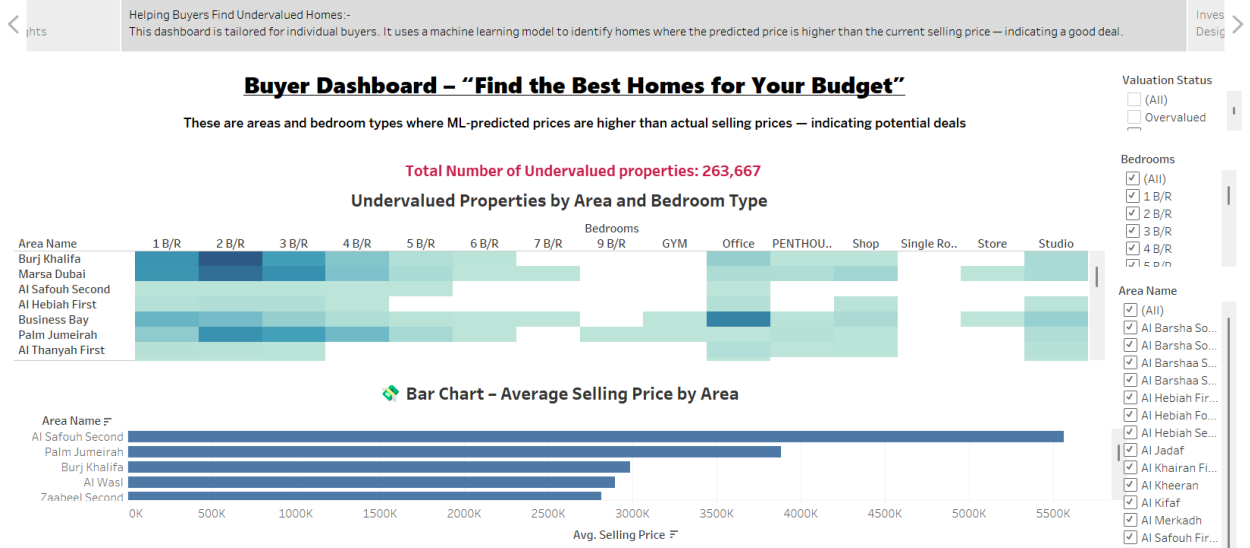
ghts

Helping Buyers Find Undervalued Homes:-
This dashboard is tailored for individual buyers. It uses a machine learning model to identify homes where the predicted price is higher than the current selling price — indicating a good deal.

Inves
Desig

Buyer Dashboard – "Find the Best Homes for Your Budget"

These are areas and bedroom types where ML-predicted prices are higher than actual selling prices — indicating potential deals

Total Number of Undervalued properties: 263,667

Undervalued Properties by Area and Bedroom Type

Bedrooms

| Area Name | 1 B/R | 2 B/R | 3 B/R | 4 B/R | 5 B/R | 6 B/R | 7 B/R | 9 B/R | GYM | Office | PENTHOU.. | Shop | Single Ro.. | Store | Studio |
|---|---|---|---|---|---|---|---|---|---|---|---|---|---|---|---|
| Burj Khalifa | | | | | | | | | | | | | | | |
| Marsa Dubai | | | | | | | | | | | | | | | |
| Al Safouh Second | | | | | | | | | | | | | | | |
| Al Hebiah First | | | | | | | | | | | | | | | |
| Business Bay | | | | | | | | | | | | | | | |
| Palm Jumeirah | | | | | | | | | | | | | | | |
| Al Thanyah First | | | | | | | | | | | | | | | |

💸 Bar Chart – Average Selling Price by Area

Area Name
Al Safouh Second
Palm Jumeirah
Burj Khalifa
Al Wasl
Zaabeel Second

0K 500K 1000K 1500K 2000K 2500K 3000K 3500K 4000K 4500K 5000K 5500K
Avg. Selling Price

Valuation Status
(All)
Overvalued

Bedrooms
(All)
1 B/R
2 B/R
3 B/R
4 B/R
5 B/R

Area Name
(All)
Al Barsha So...
Al Barsha So...
Al Barshaa S...
Al Barshaa S...
Al Hebiah Fir...
Al Hebiah Fo...
Al Hebiah Se...
Al Jadaf
Al Khairan Fi...
Al Kheeran
Al Kifaf
Al Merkadh
Al Safouh Fir...